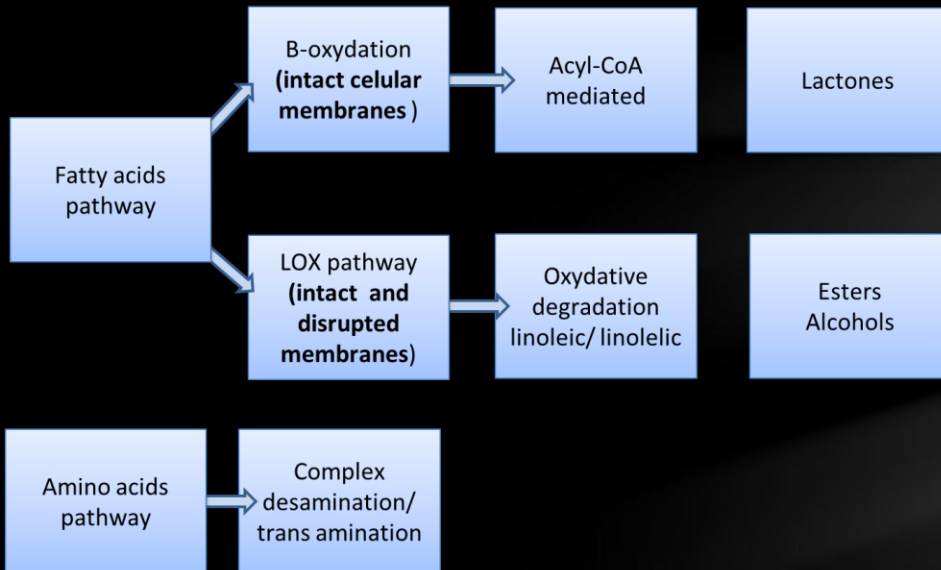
Fatty acids pathway

B-oxydation **(intact celular membranes )**

Acyl-CoA mediated

Lactones

LOX pathway **(intact and disrupted membranes)**

Oxydative degradation linoleic/ linolelic

Esters Alcohols

Amino acids pathway

Complex desamination/ trans amination